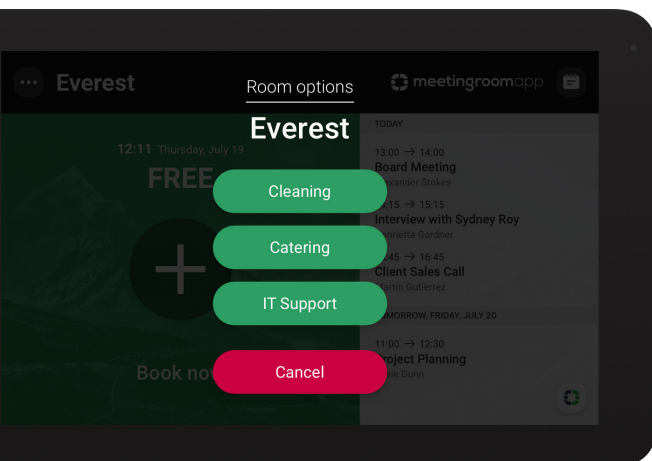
Everest

Room options

meetingroomapp

Everest

12:11 Thursday, July 19

FREE

Book no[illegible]

TODAY

13:00 → 14:00
Board Meeting
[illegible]xander Stokes

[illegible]:15 → 15:15
Interview with Sydney Roy
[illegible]nnetta Gardner

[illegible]:45 → 16:45
Client Sales Call
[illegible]rtin Gutierrez

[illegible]MORROW, FRIDAY, JULY 20

11:00 → 12:30
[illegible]roject Planning
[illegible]le Dunn

Cleaning

Catering

IT Support

Cancel